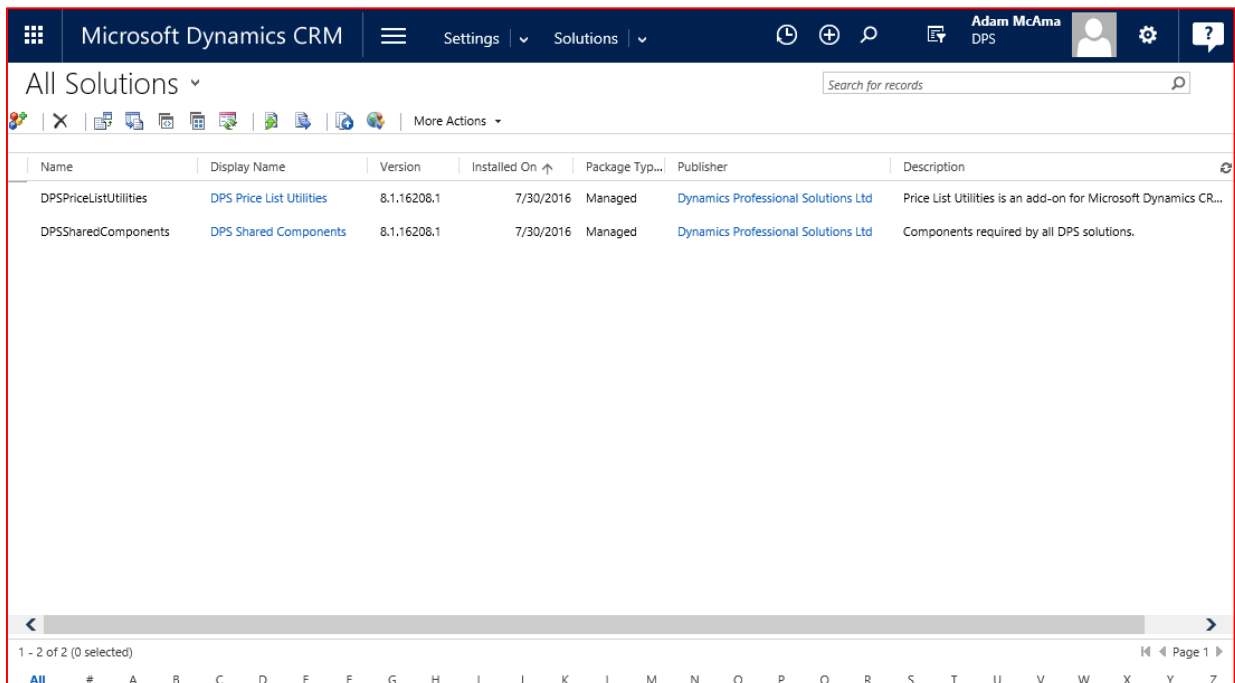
Microsoft Dynamics CRM | Settings | Solutions | Adam McAma DPS

All Solutions

Search for records

More Actions

| Name | Display Name | Version | Installed On | Package Typ... | Publisher | Description |
|---|---|---|---|---|---|---|
| DPSPriceListUtilities | DPS Price List Utilities | 8.1.16208.1 | 7/30/2016 | Managed | Dynamics Professional Solutions Ltd | Price List Utilities is an add-on for Microsoft Dynamics CR... |
| DPSSharedComponents | DPS Shared Components | 8.1.16208.1 | 7/30/2016 | Managed | Dynamics Professional Solutions Ltd | Components required by all DPS solutions. |

1 - 2 of 2 (0 selected)

Page 1

All # A B C D E F G H I J K L M N O P Q R S T U V W X Y Z